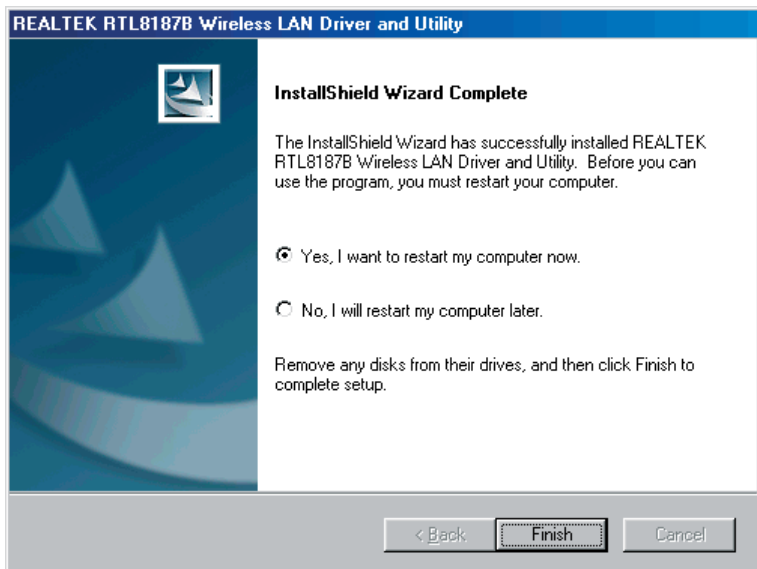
REALTEK RTL8187B Wireless LAN Driver and Utility

InstallShield Wizard Complete

The InstallShield Wizard has successfully installed REALTEK RTL8187B Wireless LAN Driver and Utility. Before you can use the program, you must restart your computer.

Yes, I want to restart my computer now.

No, I will restart my computer later.

Remove any disks from their drives, and then click Finish to complete setup.

< Back
Finish
Cancel